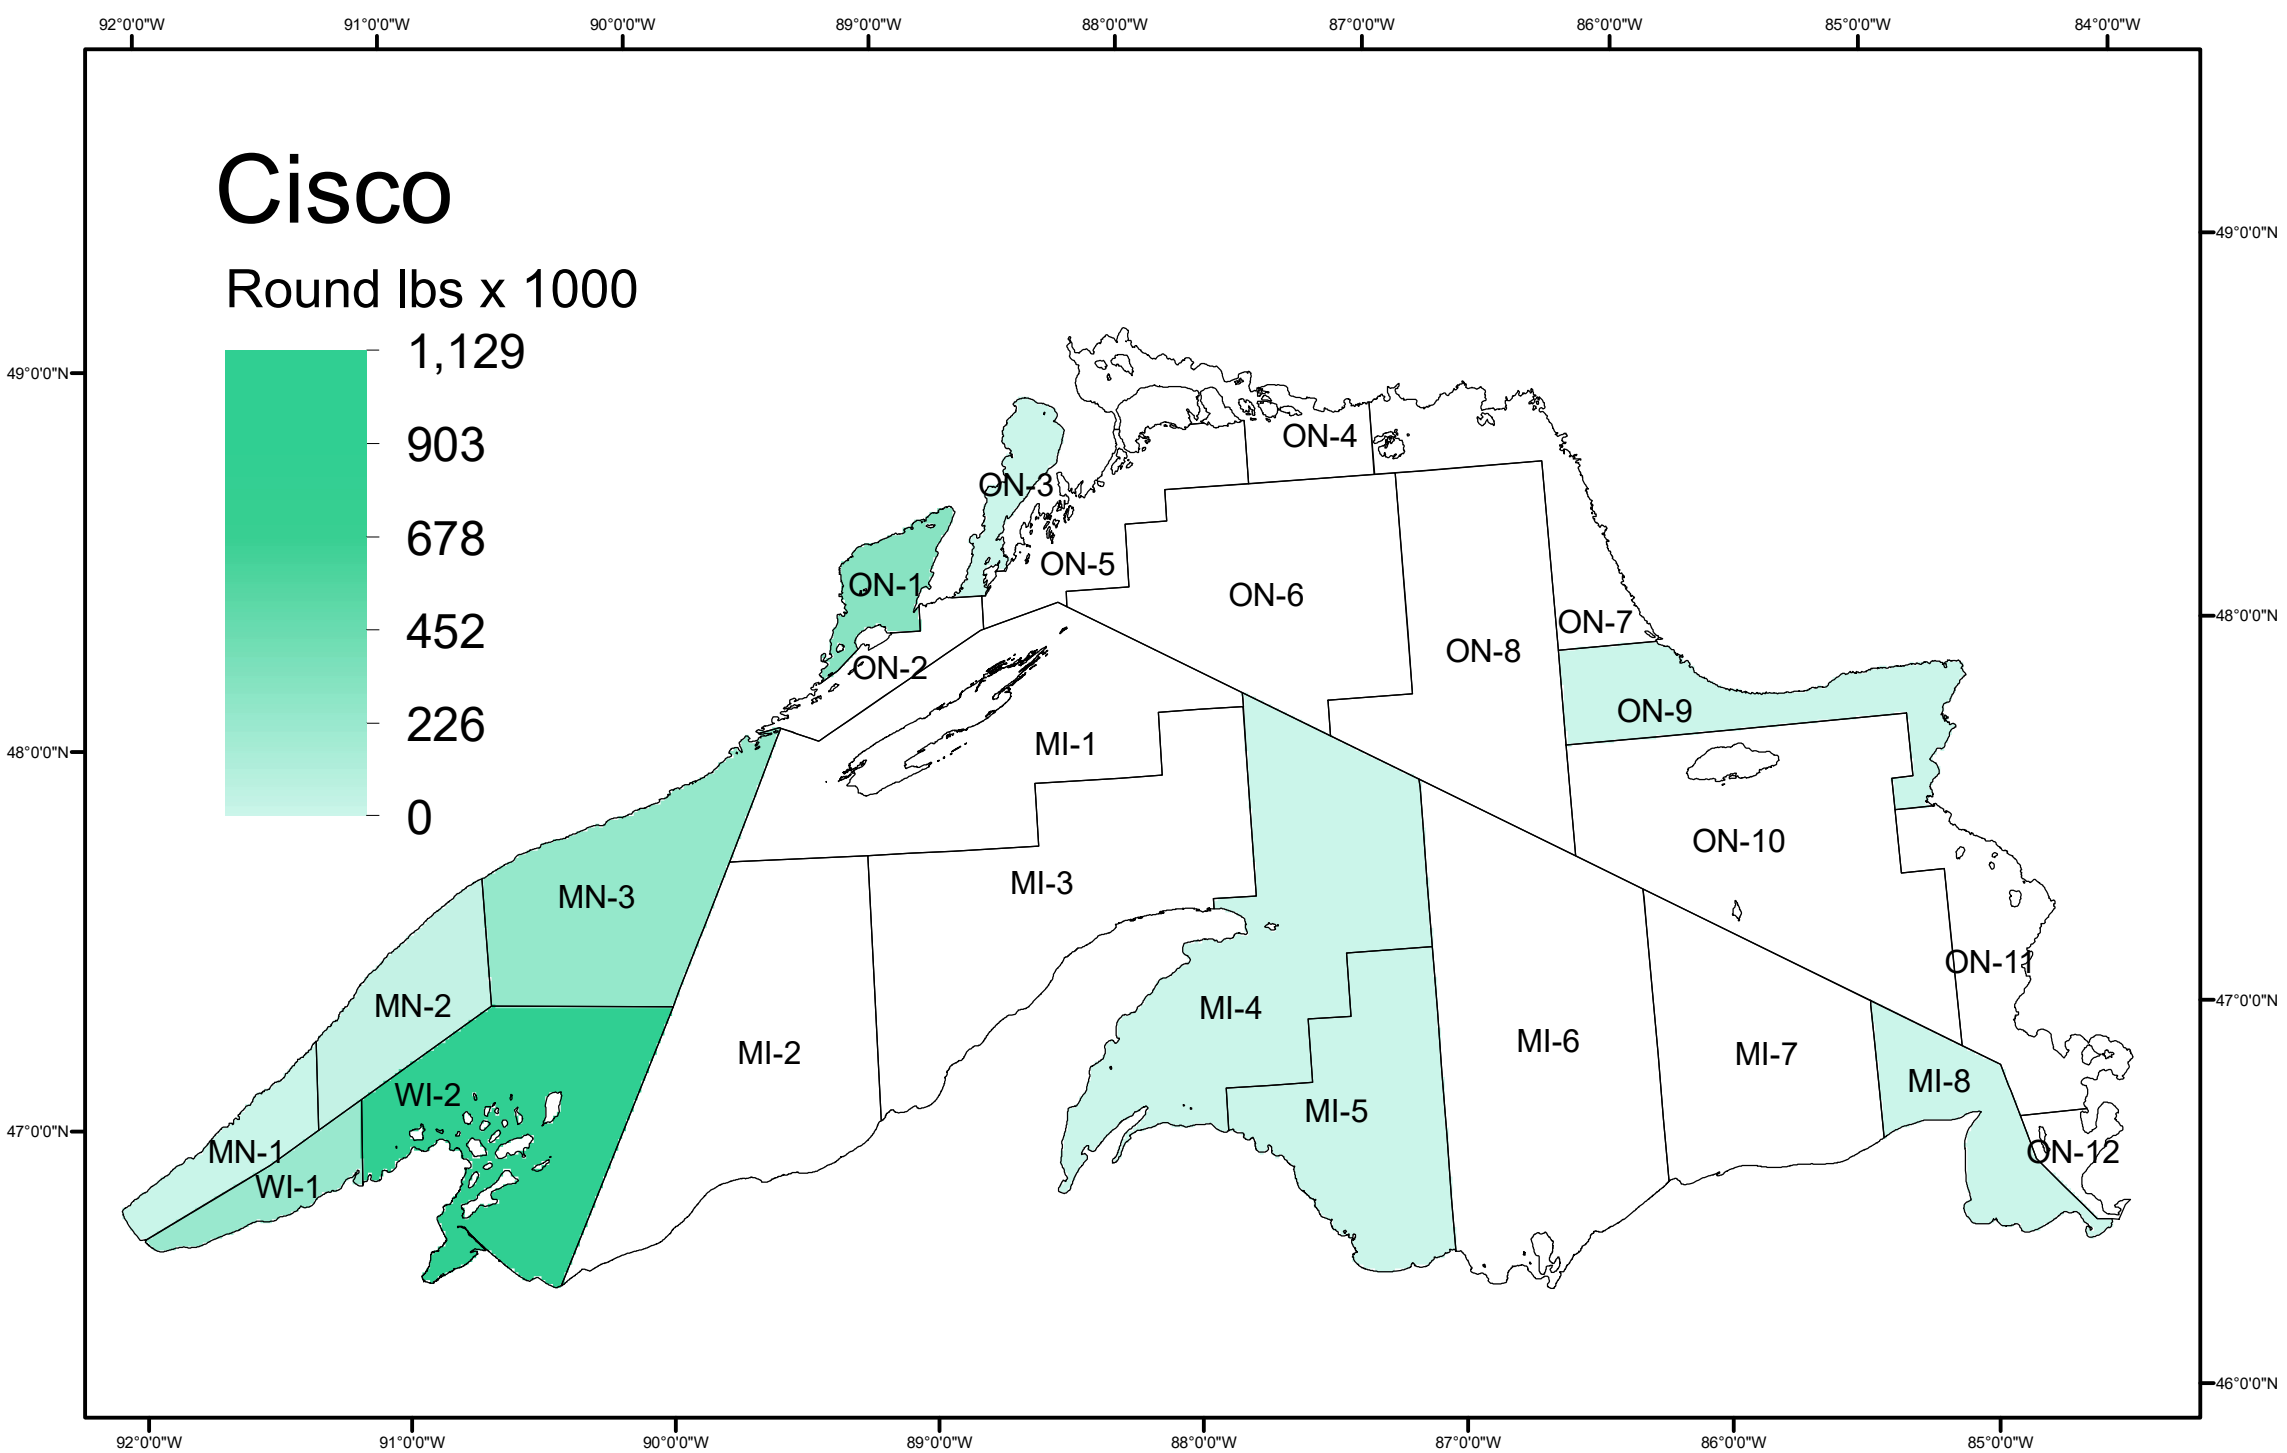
92°0'0"W 91°0'0"W 90°0'0"W 89°0'0"W 88°0'0"W 87°0'0"W 86°0'0"W 85°0'0"W 84°0'0"W

Cisco

Round lbs x 1000

1,129
903
678
452
226
0

49°0'0"N
48°0'0"N
47°0'0"N

49°0'0"N
48°0'0"N
47°0'0"N
46°0'0"N

ON-4
ON-3
ON-5
ON-6
ON-1
ON-7
ON-8
ON-2
ON-9
MI-1
ON-10
MI-3
MN-3
ON-11
MN-2
MI-4
MI-6
MI-2
MI-7
MI-8
WI-2
MI-5
MN-1
ON-12
WI-1

92°0'0"W 91°0'0"W 90°0'0"W 89°0'0"W 88°0'0"W 87°0'0"W 86°0'0"W 85°0'0"W